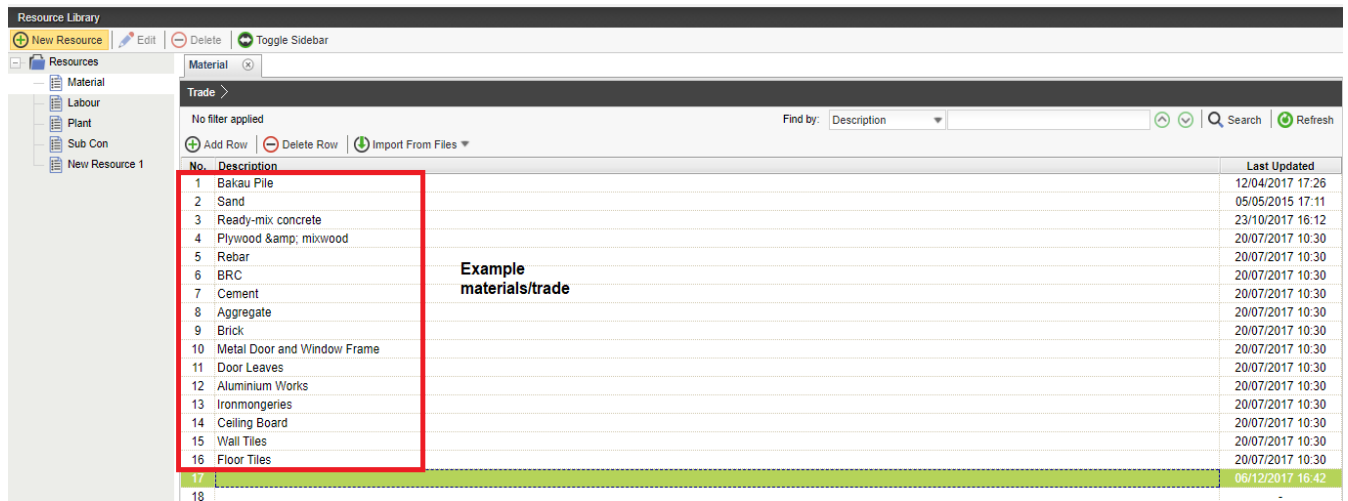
Resource Library

New Resource | Edit | Delete | Toggle Sidebar

Resources
Material
Labour
Plant
Sub Con
New Resource 1

Material

Trade

No filter applied

Find by: Description

Search | Refresh

Add Row | Delete Row | Import From Files

| No. | Description | Last Updated |
|---|---|---|
| 1 | Bakau Pile | 12/04/2017 17:26 |
| 2 | Sand | 05/05/2015 17:11 |
| 3 | Ready-mix concrete | 23/10/2017 16:12 |
| 4 | Plywood &amp; mixwood | 20/07/2017 10:30 |
| 5 | Rebar | 20/07/2017 10:30 |
| 6 | BRC | 20/07/2017 10:30 |
| 7 | Cement | 20/07/2017 10:30 |
| 8 | Aggregate | 20/07/2017 10:30 |
| 9 | Brick | 20/07/2017 10:30 |
| 10 | Metal Door and Window Frame | 20/07/2017 10:30 |
| 11 | Door Leaves | 20/07/2017 10:30 |
| 12 | Aluminium Works | 20/07/2017 10:30 |
| 13 | Ironmongeries | 20/07/2017 10:30 |
| 14 | Ceiling Board | 20/07/2017 10:30 |
| 15 | Wall Tiles | 20/07/2017 10:30 |
| 16 | Floor Tiles | 20/07/2017 10:30 |
| 17 | | 06/12/2017 16:42 |
| 18 | | |

Example materials/trade